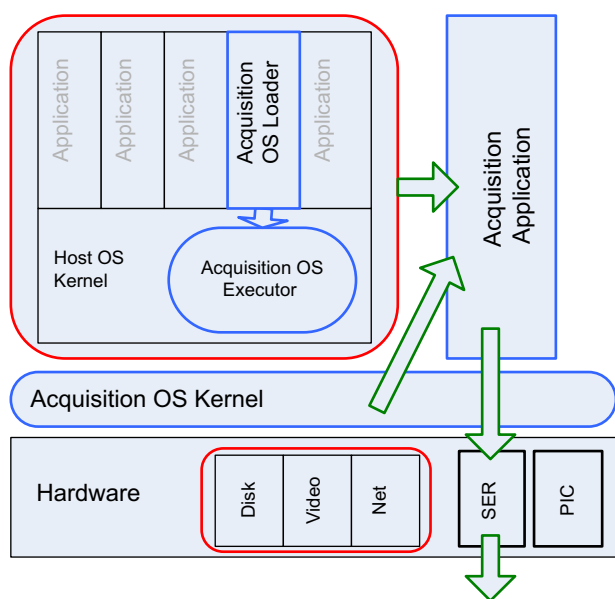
Application

Application

Application

Acquisition OS Loader

Application

Host OS Kernel

Acquisition OS Executor

Acquisition Application

Acquisition OS Kernel

Hardware

Disk

Video

Net

SER

PIC